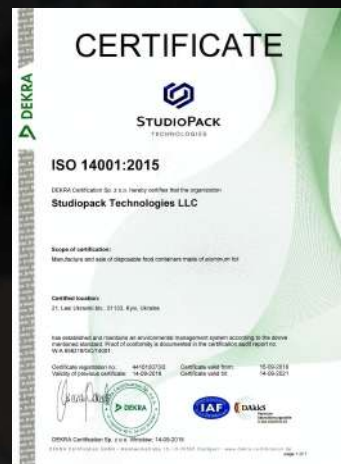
CERTIFICATE

DEKRA

STUDIOPACK
TECHNOLOGIES

ISO 14001:2015

DEKRA Certification Sp. z o.o. hereby certifies that the organization

Studiopack Technologies LLC

Scope of certification:
Manufacture and sale of disposable food containers made of aluminium foil

Certified location:
21, Lee Ukrainki str., 01133, Kyiv, Ukraine

has established and maintains an environmental management system according to the above mentioned standard. Proof of conformity is documented in the certification audit report no. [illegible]

| Certificate registration no.: | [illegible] | Certificate valid from: | 15-09-2018 |
|---|---|---|---|
| Validity of previous certificate: | 14-09-2018 | Certificate valid to: | 14-09-2021 |

DEKRA

IAF

DAkkS

DEKRA Certification Sp. z o.o. Wroclaw, 14-09-2018

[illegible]

Page 1 of 1